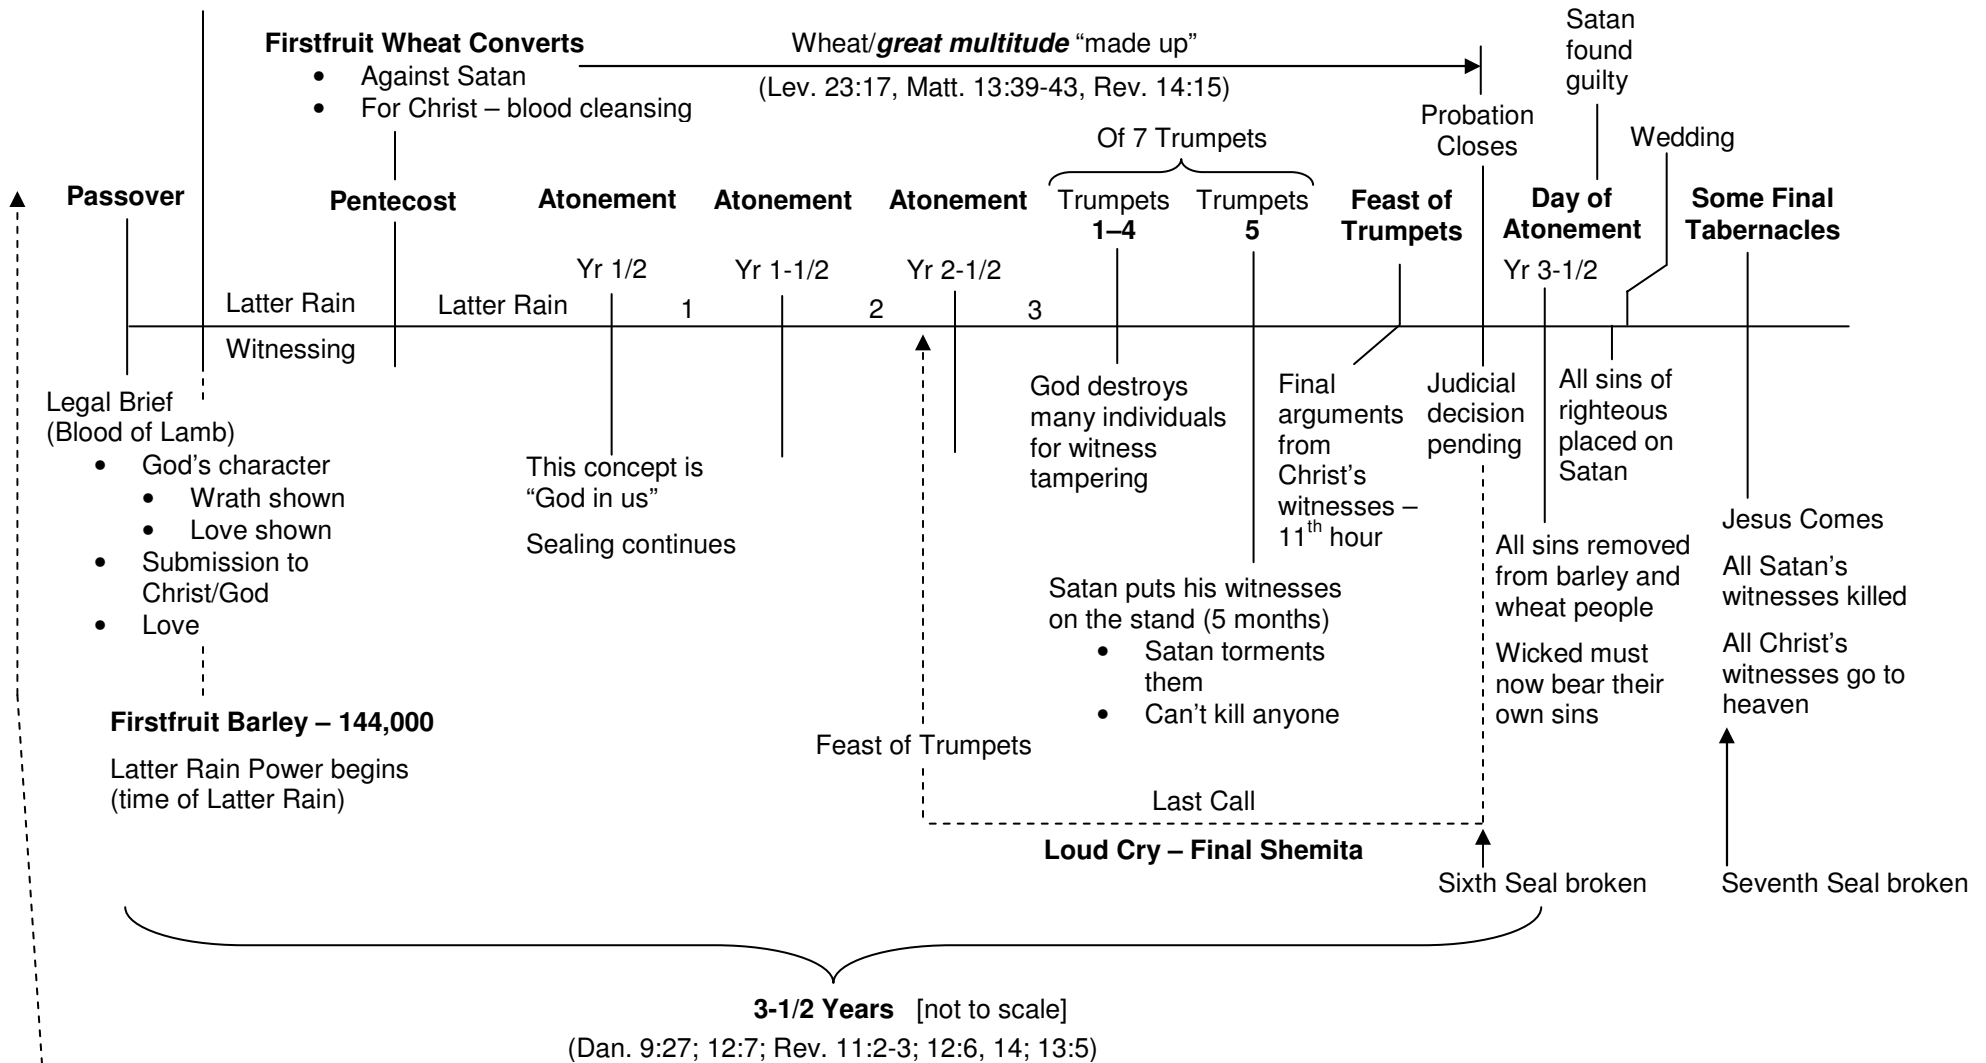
Firstfruit Wheat Converts
- Against Satan
- For Christ – blood cleansing

Wheat/**great multitude** "made up"
(Lev. 23:17, Matt. 13:39-43, Rev. 14:15)

Satan found guilty

Probation Closes

Wedding

Of 7 Trumpets

Passover

Pentecost

Atonement

Atonement

Atonement

Trumpets 1–4

Trumpets 5

Feast of Trumpets

Day of Atonement

Some Final Tabernacles

Yr 1/2

Yr 1-1/2

Yr 2-1/2

Yr 3-1/2

Latter Rain

Latter Rain

1

2

3

Witnessing

Legal Brief (Blood of Lamb)
- God's character
  - Wrath shown
  - Love shown
- Submission to Christ/God
- Love

This concept is "God in us"

Sealing continues

God destroys many individuals for witness tampering

Final arguments from Christ's witnesses – $11^{th}$ hour

Judicial decision pending

All sins of righteous placed on Satan

All sins removed from barley and wheat people

Wicked must now bear their own sins

Jesus Comes

All Satan's witnesses killed

All Christ's witnesses go to heaven

Satan puts his witnesses on the stand (5 months)
- Satan torments them
- Can't kill anyone

Firstfruit Barley – 144,000

Latter Rain Power begins (time of Latter Rain)

Feast of Trumpets

Last Call

Loud Cry – Final Shemita

Sixth Seal broken

Seventh Seal broken

3-1/2 Years [not to scale]
(Dan. 9:27; 12:7; Rev. 11:2-3; 12:6, 14; 13:5)